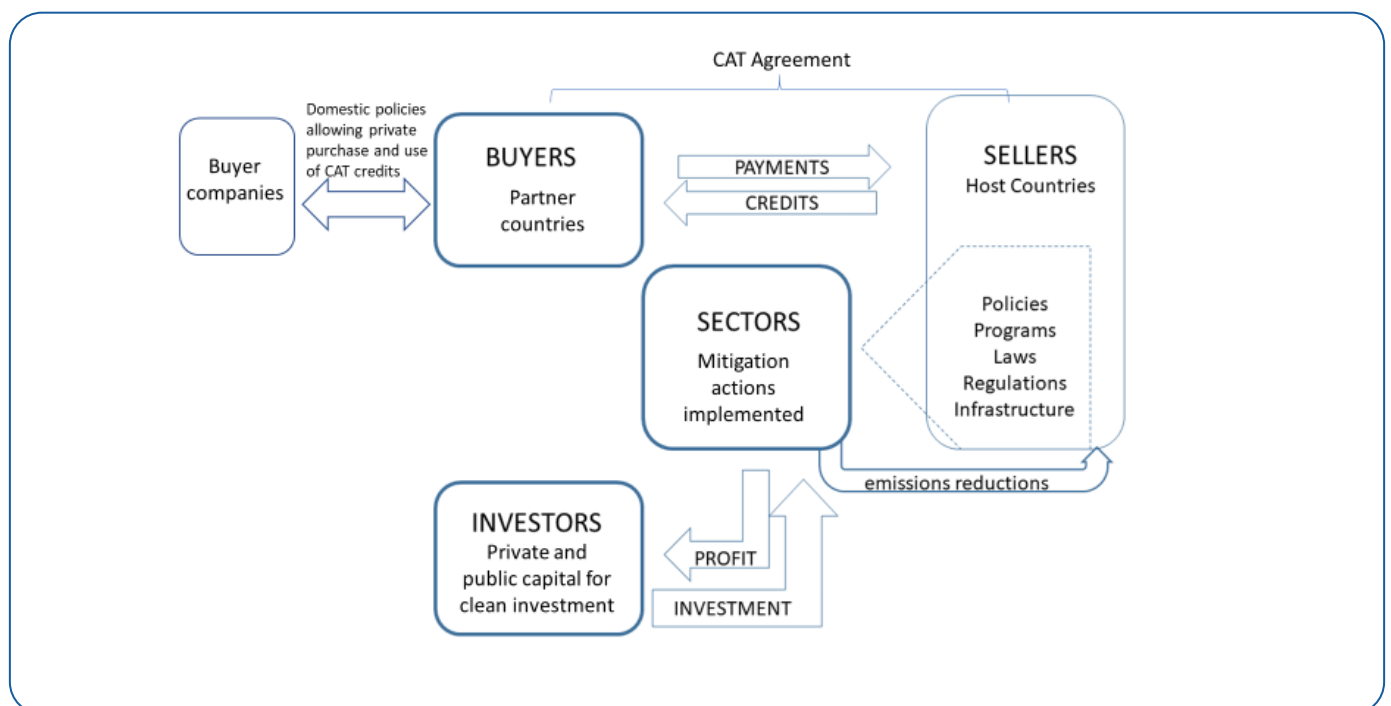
CAT Agreement

Buyer companies

Domestic policies allowing private purchase and use of CAT credits

BUYERS
Partner countries

PAYMENTS

CREDITS

SELLERS
Host Countries

Policies
Programs
Laws
Regulations
Infrastructure

SECTORS
Mitigation actions implemented

emissions reductions

INVESTORS
Private and public capital for clean investment

PROFIT

INVESTMENT